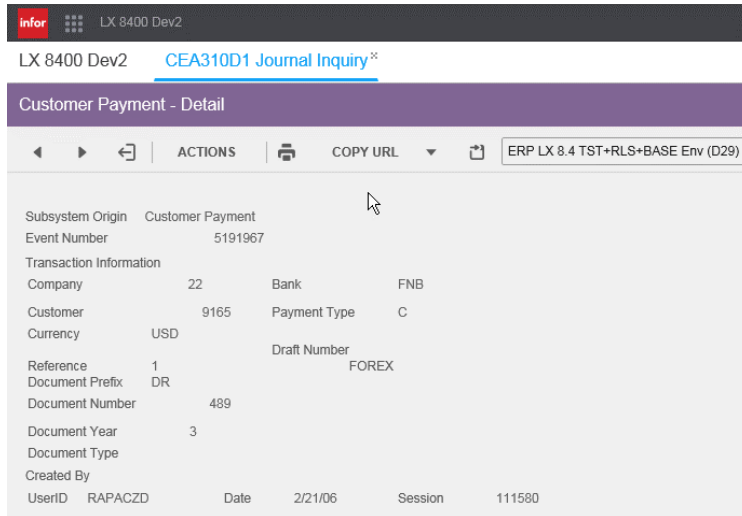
infor LX 8400 Dev2

LX 8400 Dev2 CEA310D1 Journal Inquiry ×

Customer Payment - Detail

ACTIONS COPY URL ERP LX 8.4 TST+RLS+BASE Env (D29)

Subsystem Origin Customer Payment
Event Number 5191967
Transaction Information
Company 22 Bank FNB
Customer 9165 Payment Type C
Currency USD
Draft Number
Reference 1 FOREX
Document Prefix DR
Document Number 489
Document Year 3
Document Type
Created By
UserID RAPACZD Date 2/21/06 Session 111580